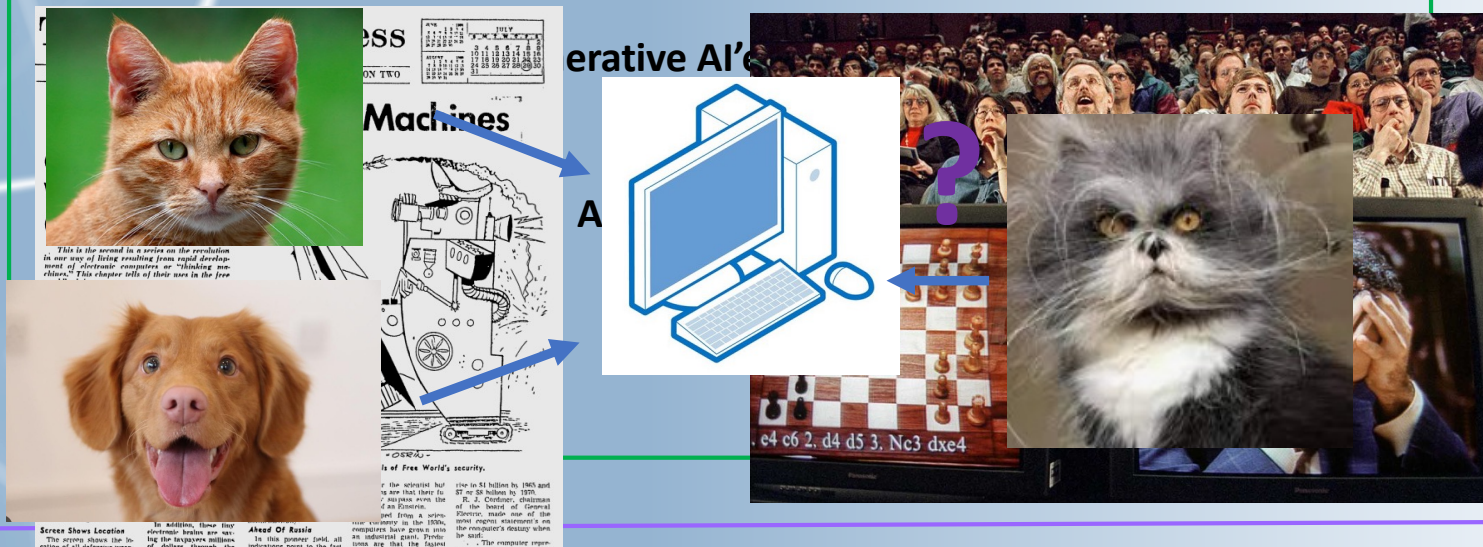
ess

JULY

ON TWO

erative AI'

Machines

A

This is the second in a series on the revolution in our way of living resulting from rapid development of electronic computers or "thinking machines." This chapter tells of their uses in the free

OSRIN

ls of Free World's security.

r the scientist but ns are that their fu' surpass even the of an Einstein. ped from a scienomy in the 1930s, computers have grown into an industrial giant. Predictions are that the fastest

rise to \$1 billion by 1965 and \$7 or \$8 billion by 1970. R. J. Cordiner, chairman of the board of General Electric, made one of the most cogent statements on the computer's destiny when he said: ". . . The computer repre-

Screen Shows Location
The screen shows the location of all defensive weap

In addition, these tiny electronic brains are saving the taxpayers millions of dollars through the

Ahead Of Russia
In this pioneer field, all indications point to the fact

?

. e4 c6 2. d4 d5 3. Nc3 dxe4